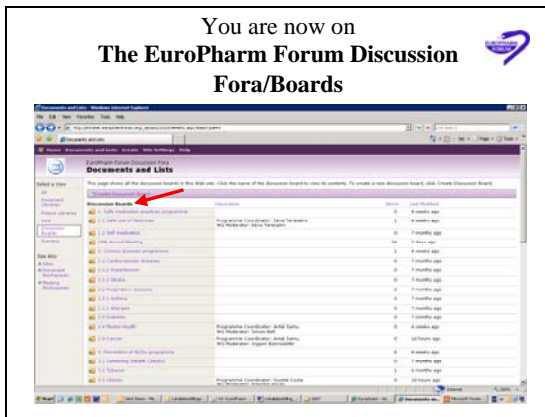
You are now on
**The EuroPharm Forum Discussion Fora/Boards**

Documents and Lists - Windows Internet Explorer

EuroPharm Forum Discussion Fora
**Documents and Lists**

This page shows all the discussion boards in this Web site. Click the name of the discussion board to view its contents. To create a new discussion board, click Create Discussion Board.

Create Discussion Board

| Discussion Boards | Description | Items | Last Modified |
|---|---|---|---|
| 1. Safe medication practices programme | | 0 | 4 weeks ago |
| 1.1 Safe use of medicines | Programme Coordinator: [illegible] WG Moderator: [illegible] | 1 | 4 weeks ago |
| 1.2 Self medication | | 0 | 7 months ago |
| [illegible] | | 14 | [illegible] |
| 2. Chronic diseases programme | | 1 | 4 weeks ago |
| 2.1 Cardiovascular diseases | | 0 | 7 months ago |
| 2.1.1 Hypertension | | 0 | 7 months ago |
| 2.1.2 Stroke | | 0 | 7 months ago |
| 2.2 Respiratory diseases | | 0 | 7 months ago |
| 2.2.1 Asthma | | 0 | 7 months ago |
| 2.2.2 Allergies | | 0 | 7 months ago |
| 2.3 Diabetes | | 0 | 7 months ago |
| 2.4 Mental Health | Programme Coordinator: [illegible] WG Moderator: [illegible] | 0 | 4 weeks ago |
| 2.5 Cancer | Programme Coordinator: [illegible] WG Moderator: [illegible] | 0 | 10 hours ago |
| 3. Prevention of NCDs programme | | 0 | 4 weeks ago |
| 3.1 Lowering health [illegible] | | 0 | 7 months ago |
| 3.2 Tobacco | | 1 | 4 months ago |
| 3.3 Obesity | Programme Coordinator: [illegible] | 0 | 10 hours ago |

Select a View
All
Document Libraries
Picture Libraries
Lists
Discussion Boards
Surveys

See Also
Sites
Document Workspaces
Meeting Workspaces